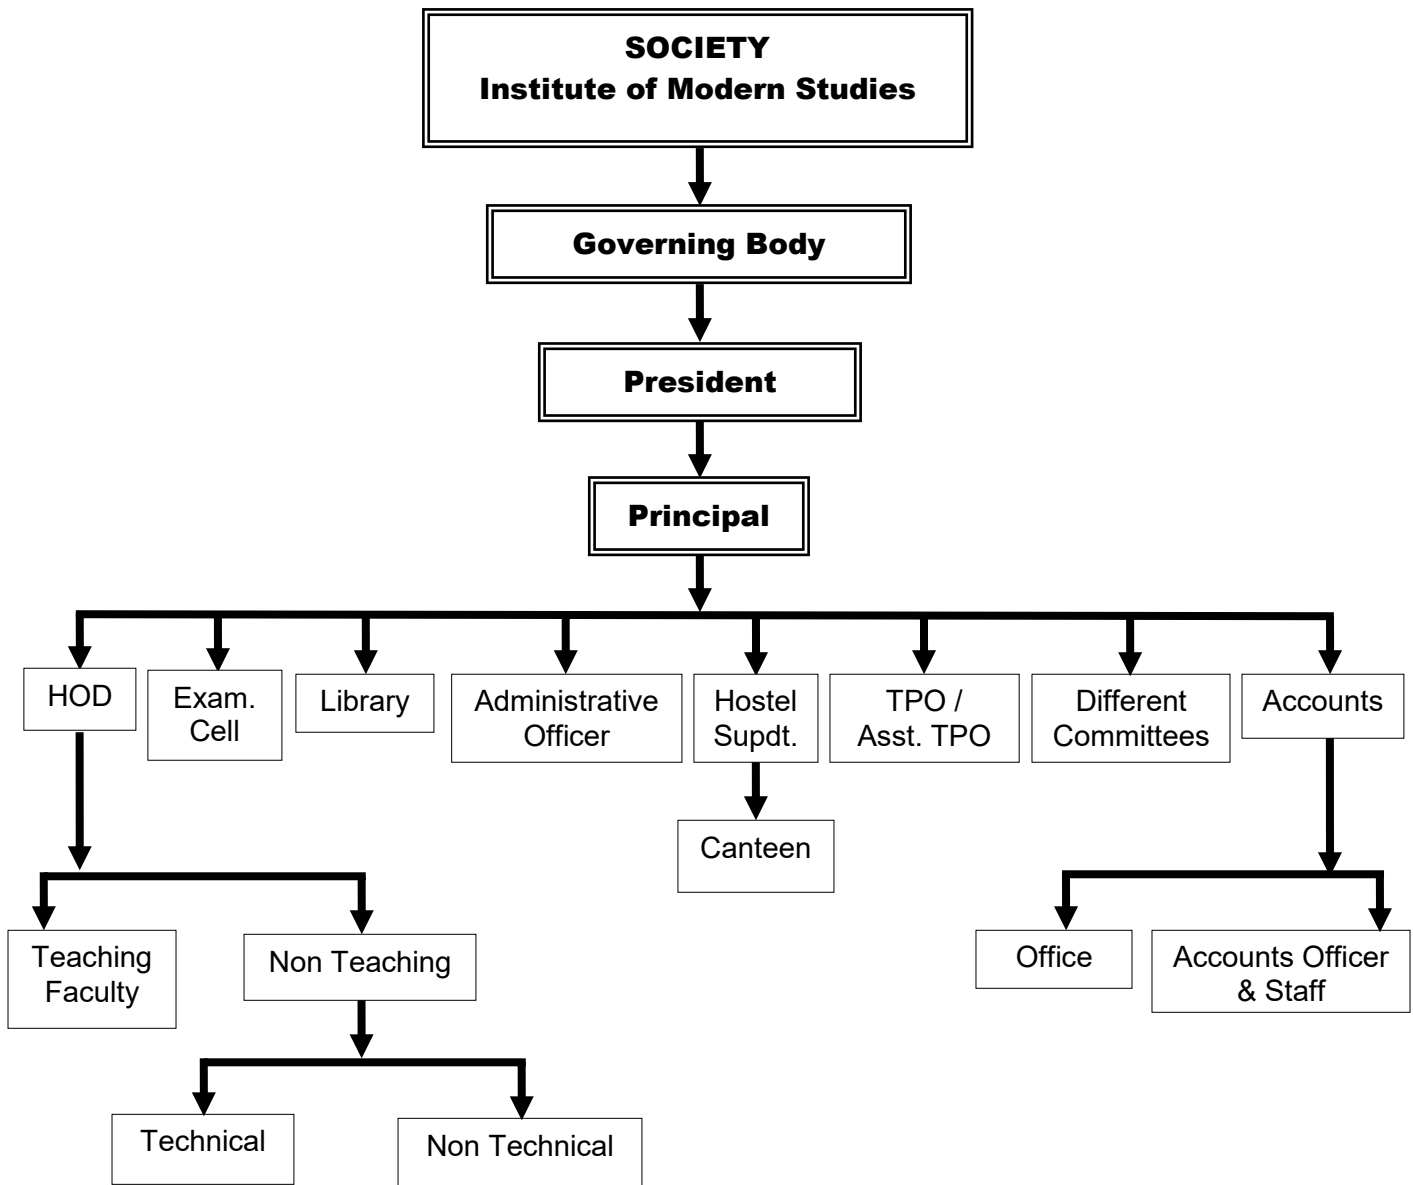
SOCIETY
Institute of Modern Studies

Governing Body

President

Principal

HOD

Exam. Cell

Library

Administrative Officer

Hostel Supdt.

TPO / Asst. TPO

Different Committees

Accounts

Canteen

Teaching Faculty

Non Teaching

Technical

Non Technical

Office

Accounts Officer & Staff